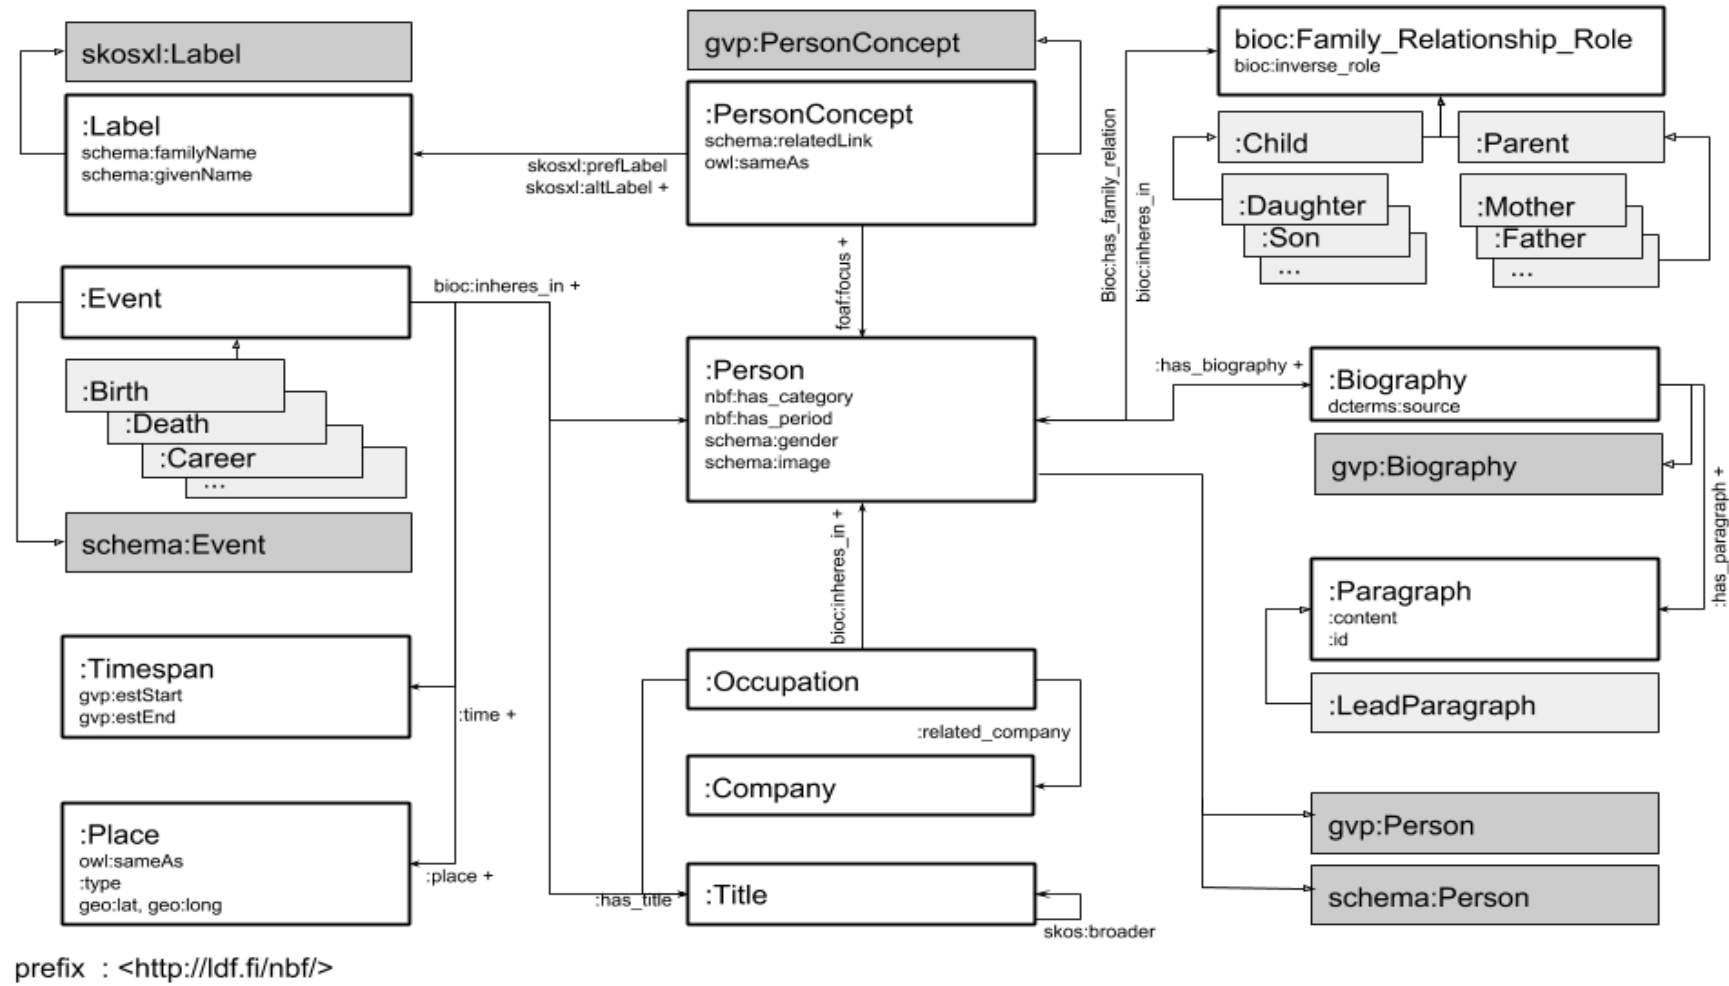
skosxl:Label

:Label
schema:familyName
schema:givenName

gvp:PersonConcept

:PersonConcept
schema:relatedLink
owl:sameAs

skosxl:prefLabel
skosxl:altLabel +

bioc:Family_Relationship_Role
bioc:inverse_role

:Child

:Parent

:Daughter

:Son

...

:Mother

:Father

...

Bioc:has_family_relation

bioc:inheres_in

:Event

bioc:inheres_in +

:Birth

:Death

:Career

...

schema:Event

foaf:focus +

:Person
nbf:has_category
nbf:has_period
schema:gender
schema:image

:has_biography +

:Biography
dcterms:source

gvp:Biography

:has_paragraph +

bioc:inheres_in +

:Paragraph
:content
:id

:LeadParagraph

:Timespan
gvp:estStart
gvp:estEnd

:time +

:Occupation

:related_company

:Company

gvp:Person

:Place
owl:sameAs
:type
geo:lat, geo:long

:place +

:has_title

:Title

skos:broader

schema:Person

prefix : <http://ldf.fi/nbf/>